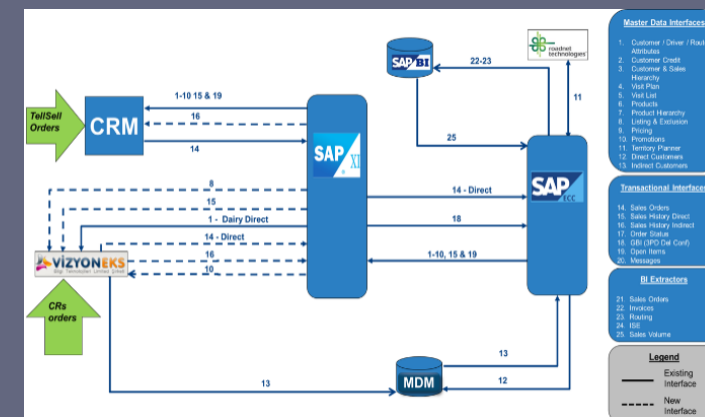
TellSell Orders

CRM

1-10 15 & 19

16

14

SAP XI

SAP BI

22-23

roadnet technologies

11

25

SAP ECC

8

15

1 - Dairy Direct

14 - Direct

16

10

14 - Direct

18

1-10, 15 & 19

VIZYONEKS Bilgi Teknolojileri Limited Şirketi

CRs orders

13

MDM

13

12

Master Data Interfaces

1. Customer / Driver / Rou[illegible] Attributes
2. Customer Credit
3. Customer & Sales Hierarchy
4. Visit Plan
5. Visit List
6. Products
7. Product Hierarchy
8. Listing & Exclusion
9. Pricing
10. Promotions
11. Territory Planner
12. Direct Customers
13. Indirect Customers

Transactional Interface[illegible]

14. Sales Orders
15. Sales History Direct
16. Sales History Indirect
17. Order Status
18. GBI (3PD Del Conf)
19. Open Items
20. Messages

BI Extractors

21. Sales Orders
22. Invoices
23. Routing
24. ISE
25. Sales Volume

Legend

Existing Interface

New Interface